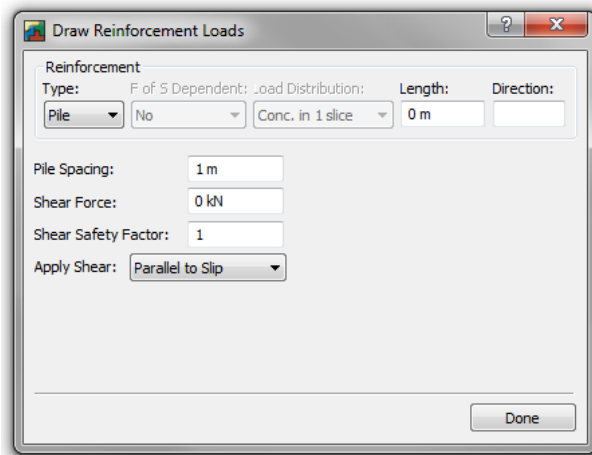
Draw Reinforcement Loads

?

X

Reinforcement

Type:

F of S Dependent:

Load Distribution:

Length:

Direction:

Pile

No

Conc. in 1 slice

0 m

Pile Spacing:

1 m

Shear Force:

0 kN

Shear Safety Factor:

1

Apply Shear:

Parallel to Slip

Done